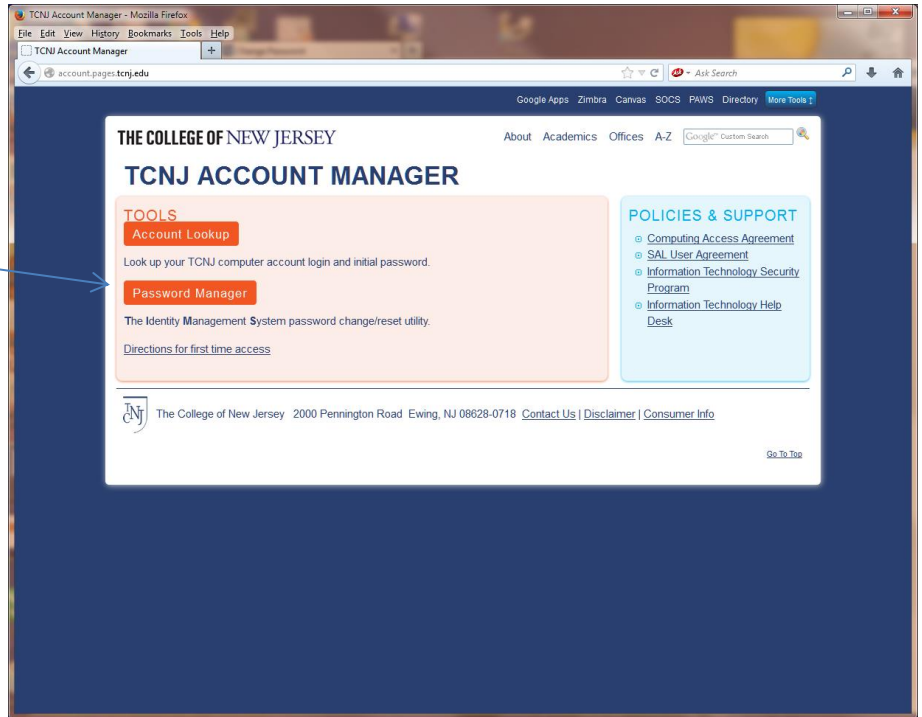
TCNJ Account Manager - Mozilla Firefox

File Edit View History Bookmarks Tools Help

TCNJ Account Manager

account.pages.tcnj.edu

Ask Search

Google Apps Zimbra Canvas SOCS PAWS Directory More Tools

THE COLLEGE OF NEW JERSEY

About Academics Offices A-Z Google Custom Search

TCNJ ACCOUNT MANAGER

TOOLS

Account Lookup

Look up your TCNJ computer account login and initial password.

Password Manager

The Identity Management System password change/reset utility.

Directions for first time access

POLICIES & SUPPORT

Computing Access Agreement

SAL User Agreement

Information Technology Security Program

Information Technology Help Desk

TNJ The College of New Jersey 2000 Pennington Road Ewing, NJ 08628-0718 Contact Us | Disclaimer | Consumer Info

Go To Top